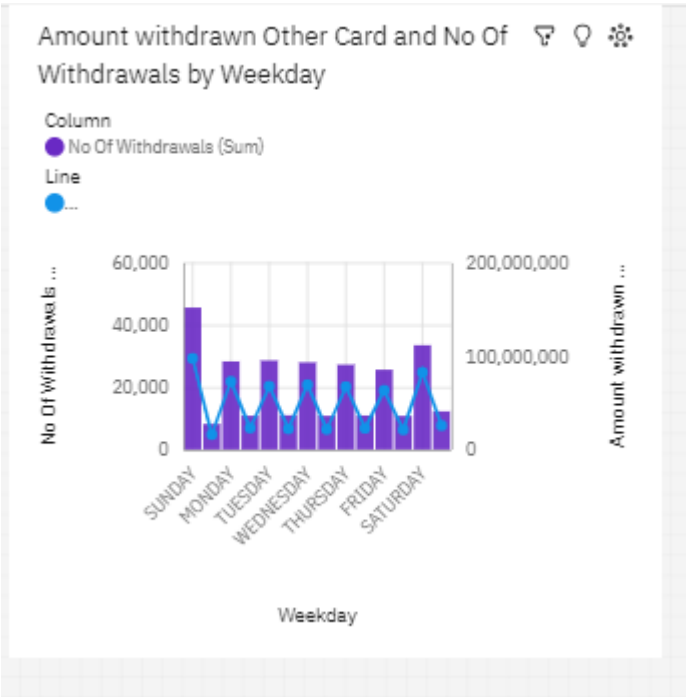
Amount withdrawn Other Card and No Of Withdrawals by Weekday

Column
No Of Withdrawals (Sum)
Line
...

No Of Withdrawals ...
60,000
40,000
20,000
0

200,000,000
100,000,000
0
Amount withdrawn ...

SUNDAY
MONDAY
TUESDAY
WEDNESDAY
THURSDAY
FRIDAY
SATURDAY

Weekday